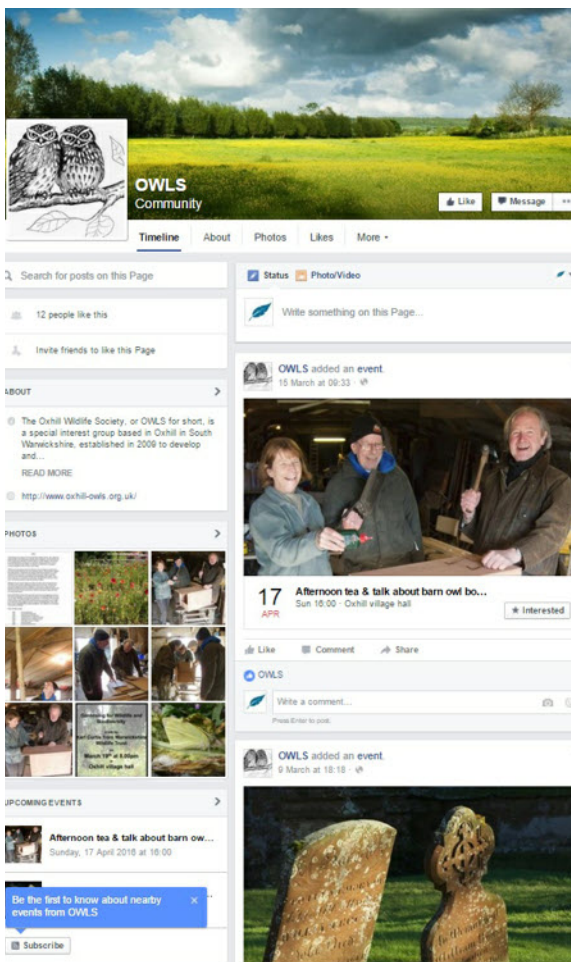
OWLS
Community

Like
Message

Timeline
About
Photos
Likes
More

Search for posts on this Page

12 people like this

Invite friends to like this Page

ABOUT

The Oxhill Wildlife Society, or OWLS for short, is a special interest group based in Oxhill in South Warwickshire, established in 2009 to develop and...
READ MORE

http://www.oxhill-owls.org.uk/

PHOTOS

UPCOMING EVENTS

Afternoon tea & talk about barn ow...
Sunday, 17 April 2016 at 16:00

Be the first to know about nearby events from OWLS

Subscribe

Status
Photo/Video

Write something on this Page...

OWLS added an event.
15 March at 09:33

17
APR
Afternoon tea & talk about barn owl bo...
Sun 16:00 · Oxhill village hall
Interested

Like
Comment
Share

OWLS

Write a comment...
Press Enter to post.

OWLS added an event.
9 March at 18:18